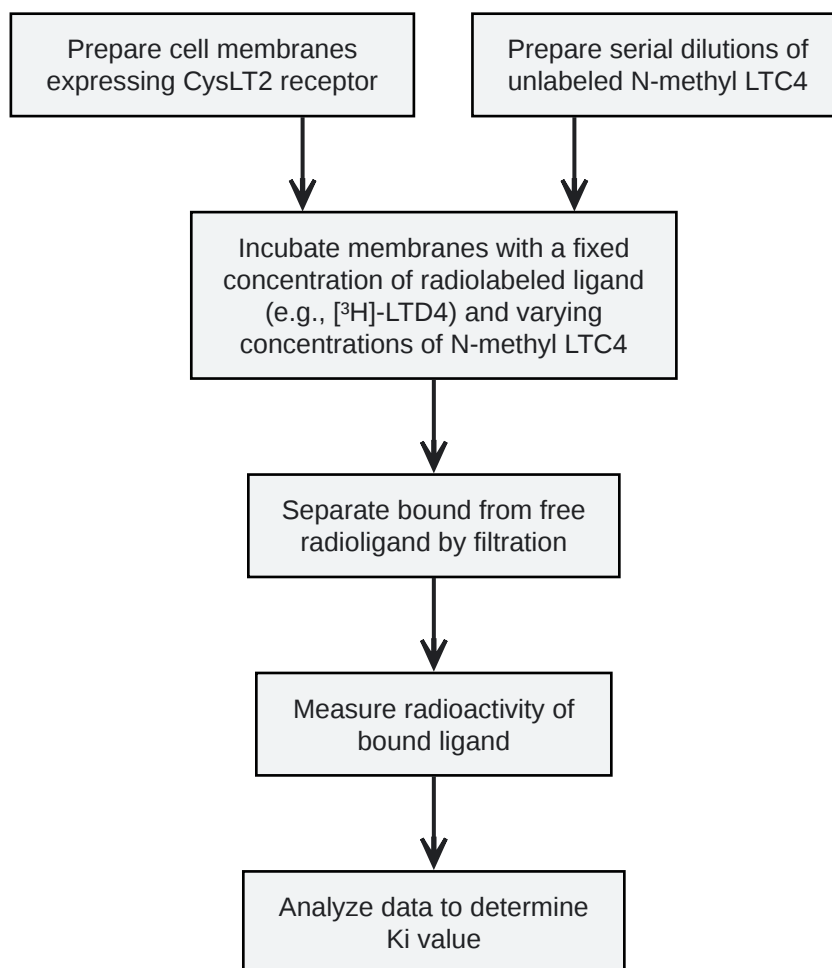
Prepare cell membranes expressing CysLT2 receptor

Prepare serial dilutions of unlabeled N-methyl LTC4

Incubate membranes with a fixed concentration of radiolabeled ligand (e.g., [$^3$H]-LTD4) and varying concentrations of N-methyl LTC4

Separate bound from free radioligand by filtration

Measure radioactivity of bound ligand

Analyze data to determine Ki value